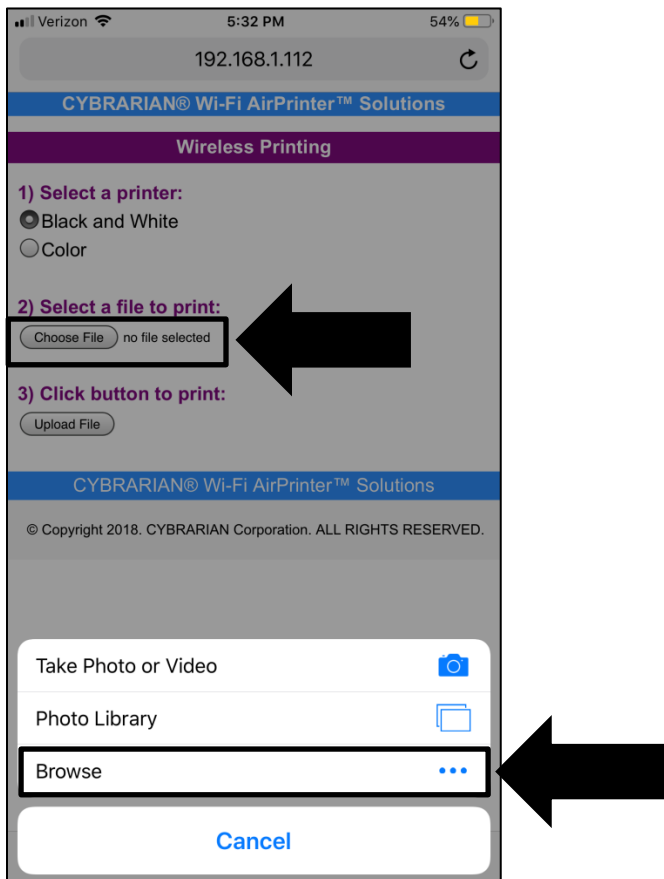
Verizon 5:32 PM 54%

192.168.1.112

CYBRARIAN® Wi-Fi AirPrinter™ Solutions

Wireless Printing

1) Select a printer:
Black and White
Color

2) Select a file to print:
Choose File no file selected

3) Click button to print:
Upload File

CYBRARIAN® Wi-Fi AirPrinter™ Solutions

© Copyright 2018. CYBRARIAN Corporation. ALL RIGHTS RESERVED.

Take Photo or Video

Photo Library

Browse

Cancel